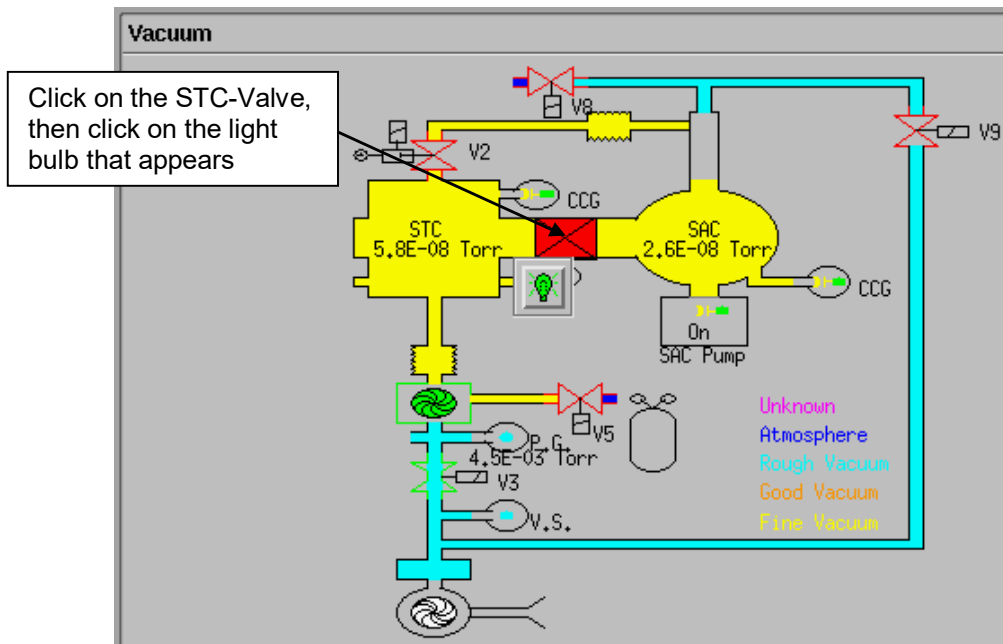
Vacuum

Click on the STC-Valve, then click on the light bulb that appears

V8

V2

V9

CCG

STC
5.8E-08 Torr

SAC
2.6E-08 Torr

CCG

On
SAC Pump

V5

P.G.
4.5E-03 Torr

V3

V.S.

Unknown
Atmosphere
Rough Vacuum
Good Vacuum
Fine Vacuum